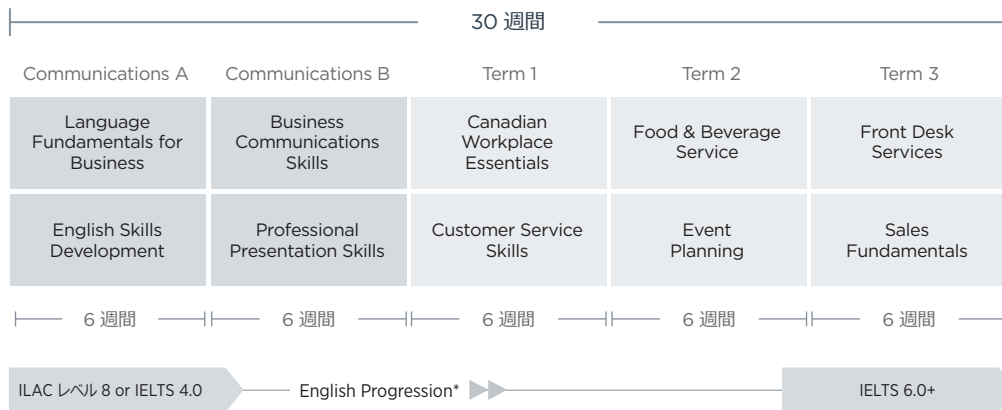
30 週間

| Communications A | Communications B | Term 1 | Term 2 | Term 3 |
|---|---|---|---|---|
| Language Fundamentals for Business | Business Communications Skills | Canadian Workplace Essentials | Food & Beverage Service | Front Desk Services |
| English Skills Development | Professional Presentation Skills | Customer Service Skills | Event Planning | Sales Fundamentals |
| 6 週間 | 6 週間 | 6 週間 | 6 週間 | 6 週間 |

ILAC レベル 8 or IELTS 4.0

English Progression*

IELTS 6.0+